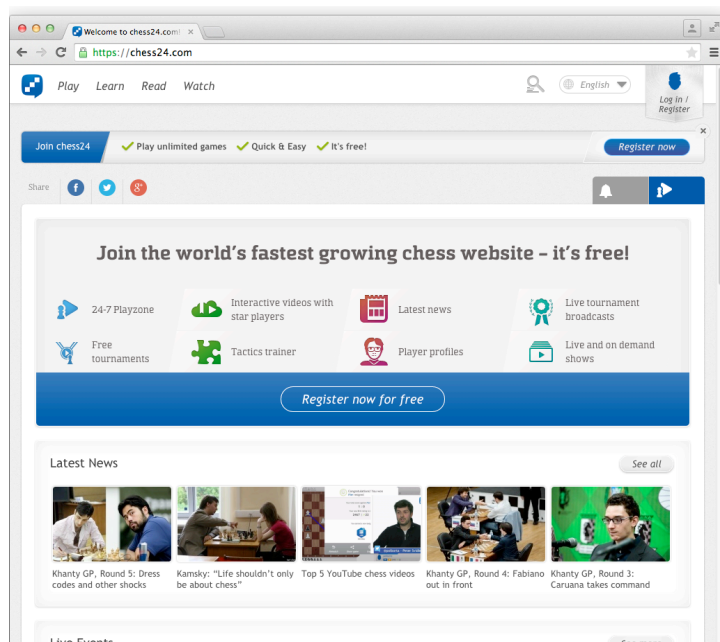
Welcome to chess24.com ×

https://chess24.com

Play Learn Read Watch

English

Log in / Register

Join chess24 Play unlimited games Quick & Easy It's free! Register now

Share

Join the world's fastest growing chess website – it's free!

24-7 Playzone

Interactive videos with star players

Latest news

Live tournament broadcasts

Free tournaments

Tactics trainer

Player profiles

Live and on demand shows

Register now for free

Latest News

See all

Khanty GP, Round 5: Dress codes and other shocks

Kamsky: "Life shouldn't only be about chess"

Top 5 YouTube chess videos

Khanty GP, Round 4: Fabiano out in front

Khanty GP, Round 3: Caruana takes command

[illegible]